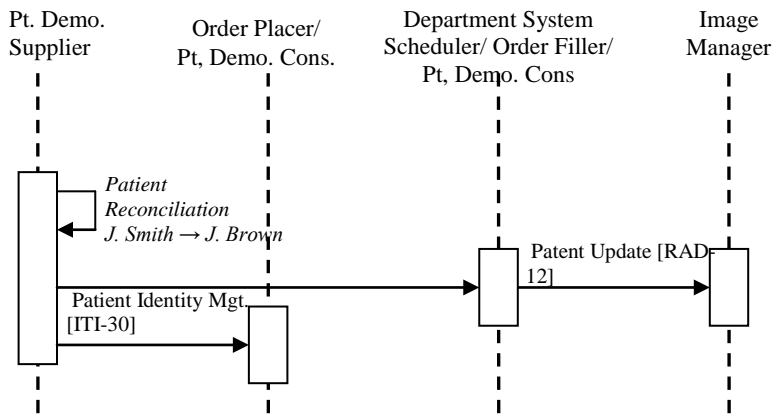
Pt. Demo. Supplier

Order Placer/ Pt, Demo. Cons.

Department System Scheduler/ Order Filler/ Pt, Demo. Cons

Image Manager

*Patient Reconciliation J. Smith → J. Brown*

Patent Update [RAD-12]

Patient Identity Mgt. [ITI-30]